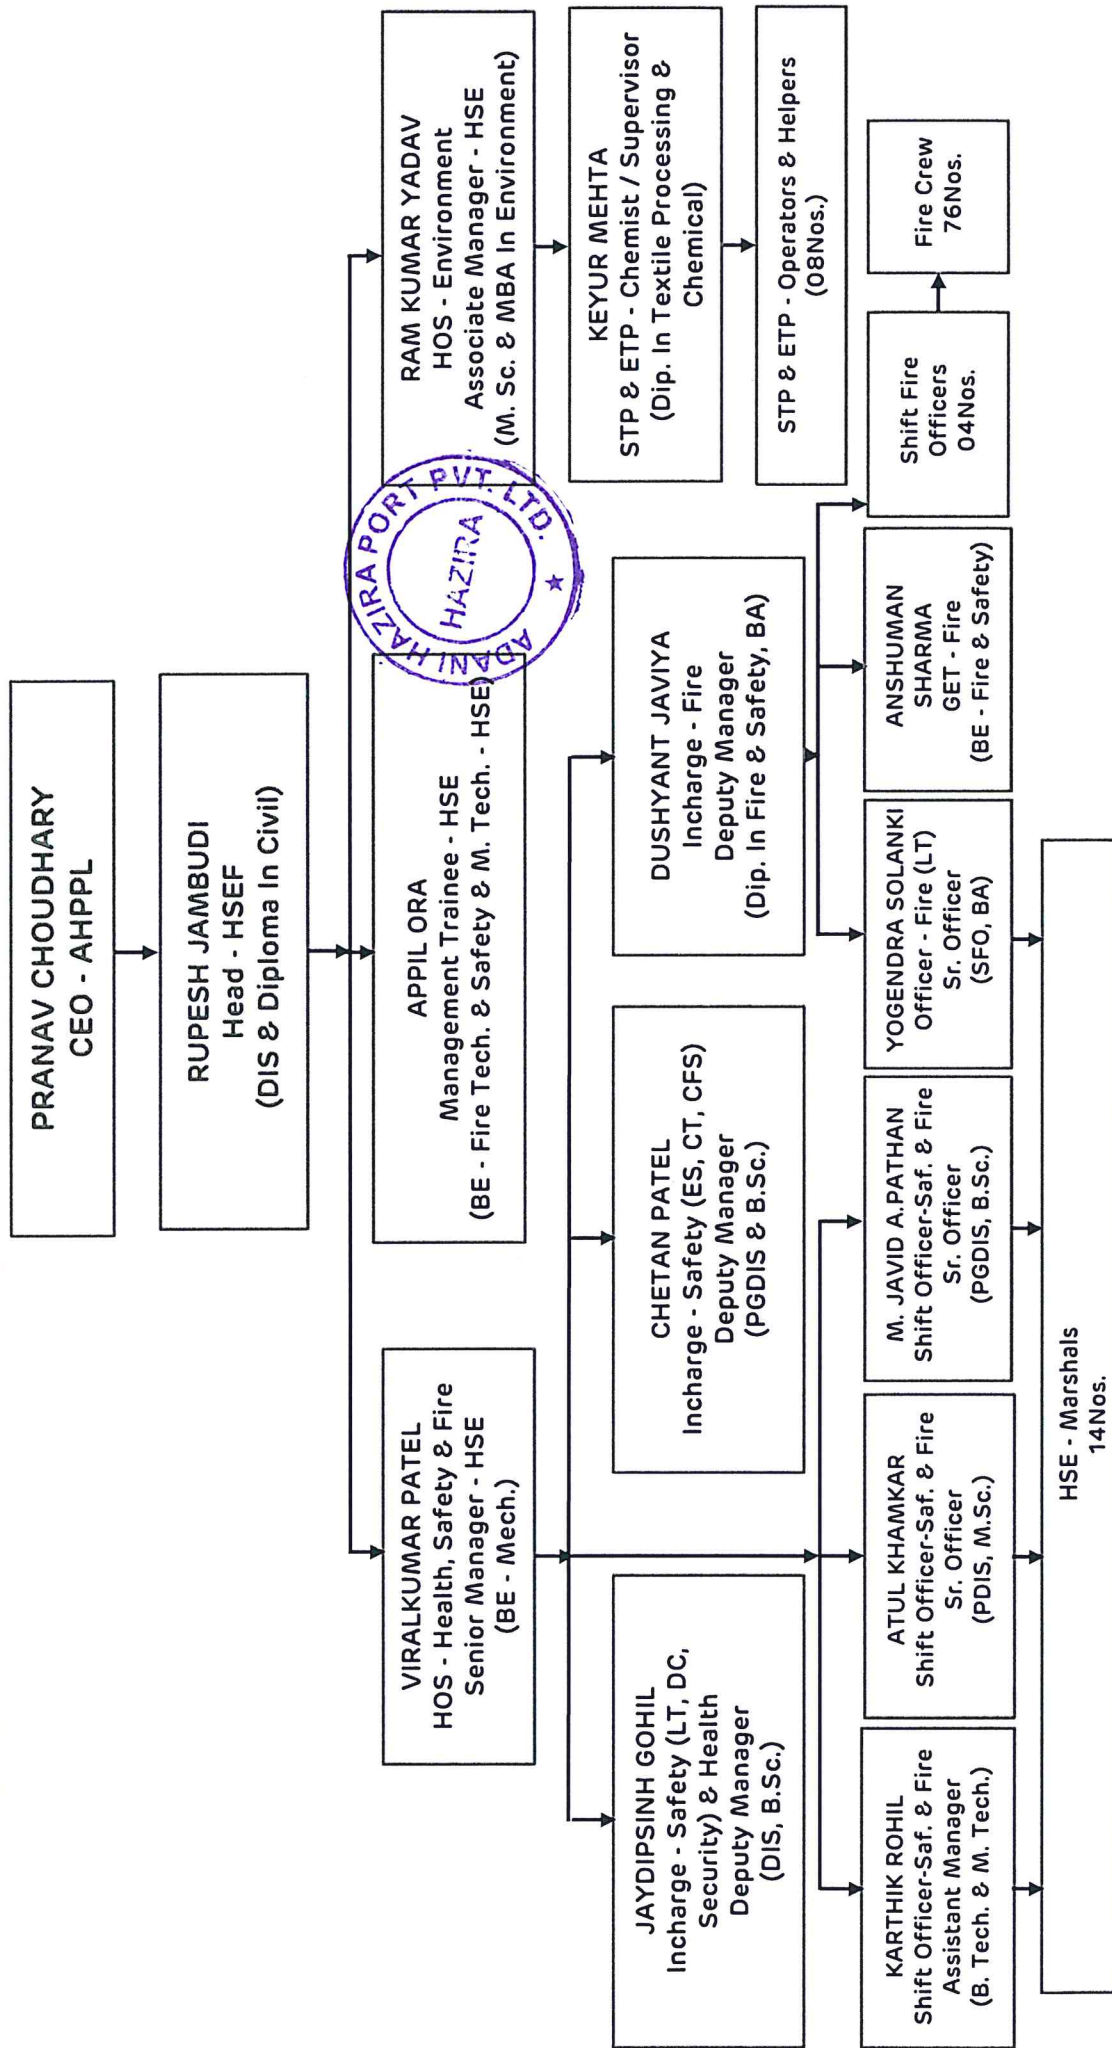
PRANAV CHOUDHARY
CEO - AHPPL

RUPESH JAMBUDI
Head - HSEF
(DIS & Diploma In Civil)

VIRALKUMAR PATEL
HOS - Health, Safety & Fire
Senior Manager - HSE
(BE - Mech.)

APPIL ORA
Management Trainee - HSE
(BE - Fire Tech. & Safety & M. Tech. - HSE)

RAM KUMAR YADAV
HOS - Environment
Associate Manager - HSE
(M. Sc. & MBA In Environment)

KEYUR MEHTA
STP & ETP - Chemist / Supervisor
(Dip. In Textile Processing & Chemical)

STP & ETP - Operators & Helpers
(08Nos.)

ADANI HAZIRA PORT PVT. LTD.
HAZIRA

JAYDIPSINH GOHIL
Incharge - Safety (LT, DC, Security) & Health
Deputy Manager
(DIS, B.Sc.)

CHETAN PATEL
Incharge - Safety (ES, CT, CFS)
Deputy Manager
(PGDIS & B.Sc.)

DUSHYANT JAVIYA
Incharge - Fire
Deputy Manager
(Dip. In Fire & Safety, BA)

KARTHIK ROHIL
Shift Officer-Saf. & Fire
Assistant Manager
(B. Tech. & M. Tech.)

ATUL KHAMKAR
Shift Officer-Saf. & Fire
Sr. Officer
(PDIS, M.Sc.)

M. JAVID A.PATHAN
Shift Officer-Saf. & Fire
Sr. Officer
(PGDIS, B.Sc.)

YOGENDRA SOLANKI
Officer - Fire (LT)
Sr. Officer
(SFO, BA)

ANSHUMAN SHARMA
GET - Fire
(BE - Fire & Safety)

Shift Fire Officers
04Nos.

Fire Crew
76Nos.

HSE - Marshals
14Nos.